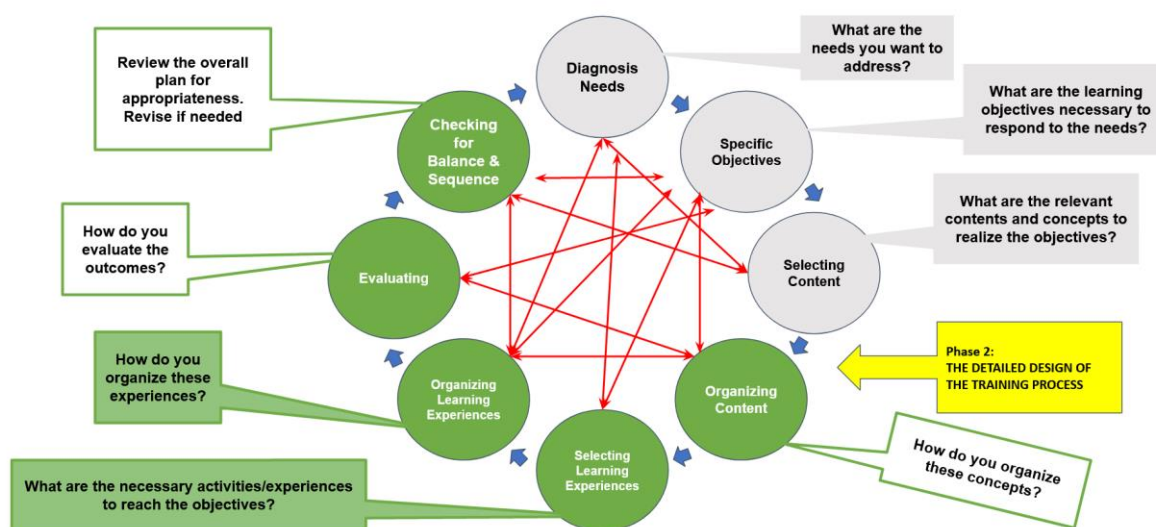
Diagnosis Needs

What are the needs you want to address?

Specific Objectives

What are the learning objectives necessary to respond to the needs?

Selecting Content

What are the relevant contents and concepts to realize the objectives?

Organizing Content

Phase 2: THE DETAILED DESIGN OF THE TRAINING PROCESS

How do you organize these concepts?

Selecting Learning Experiences

What are the necessary activities/experiences to reach the objectives?

Organizing Learning Experiences

How do you organize these experiences?

Evaluating

How do you evaluate the outcomes?

Checking for Balance & Sequence

Review the overall plan for appropriateness. Revise if needed